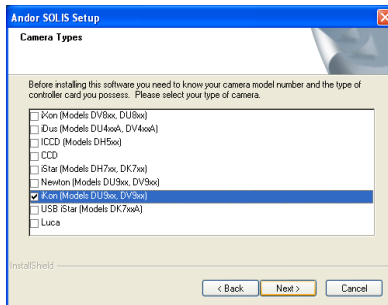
Andor SOLIS Setup

Camera Types

Before installing this software you need to know your camera model number and the type of controller card you possess. Please select your type of camera.

iXon (Models DV8xx, DU8xx)
iDus (Models DU4xxA, DV4xxA)
ICCD (Models DH5xx)
CCD
iStar (Models DH7xx, DK7xx)
Newton (Models DU9xx, DV9xx)
iXon (Models DU9xx, DV9xx)
USB iStar (Models DK7xxA)
Luca

InstallShield

< Back
Next >
Cancel